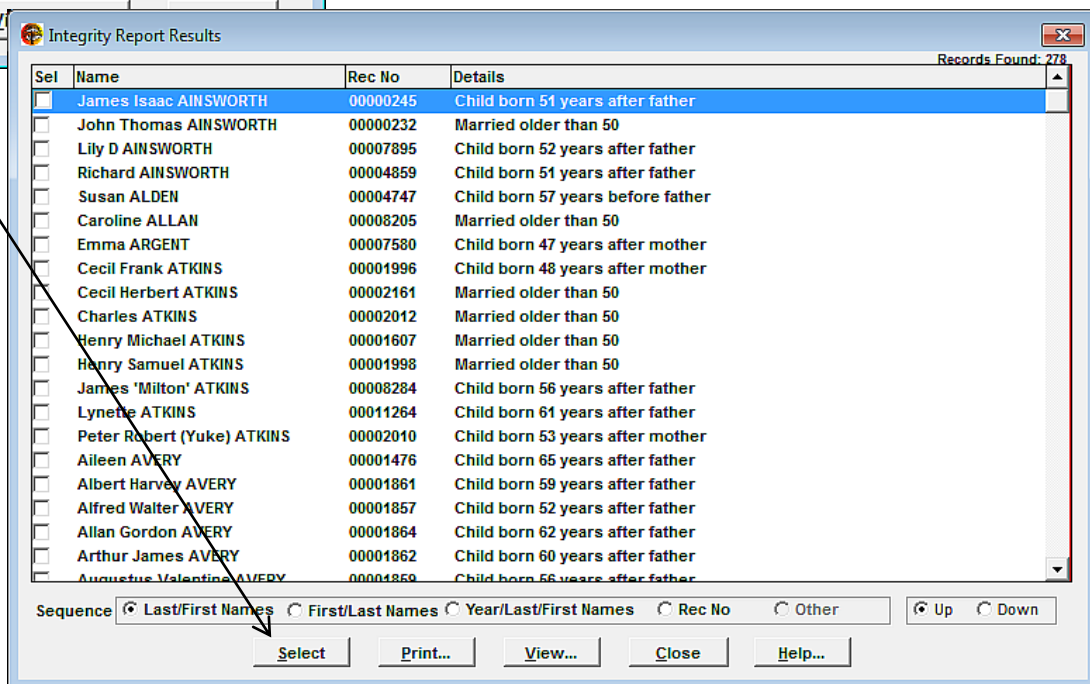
Integrity Report Results

Records Found: 278

| Sel | Name | Rec No | Details |
|---|---|---|---|
| | James Isaac AINSWORTH | 00000245 | Child born 51 years after father |
| | John Thomas AINSWORTH | 00000232 | Married older than 50 |
| | Lily D AINSWORTH | 00007895 | Child born 52 years after father |
| | Richard AINSWORTH | 00004859 | Child born 51 years after father |
| | Susan ALDEN | 00004747 | Child born 57 years before father |
| | Caroline ALLAN | 00008205 | Married older than 50 |
| | Emma ARGENT | 00007580 | Child born 47 years after mother |
| | Cecil Frank ATKINS | 00001996 | Child born 48 years after mother |
| | Cecil Herbert ATKINS | 00002161 | Married older than 50 |
| | Charles ATKINS | 00002012 | Married older than 50 |
| | Henry Michael ATKINS | 00001607 | Married older than 50 |
| | Henry Samuel ATKINS | 00001998 | Married older than 50 |
| | James 'Milton' ATKINS | 00008284 | Child born 56 years after father |
| | Lynette ATKINS | 00011264 | Child born 61 years after father |
| | Peter Robert (Yuke) ATKINS | 00002010 | Child born 53 years after mother |
| | Aileen AVERY | 00001476 | Child born 65 years after father |
| | Albert Harvey AVERY | 00001861 | Child born 59 years after father |
| | Alfred Walter AVERY | 00001857 | Child born 52 years after father |
| | Allan Gordon AVERY | 00001864 | Child born 62 years after father |
| | Arthur James AVERY | 00001862 | Child born 60 years after father |
| | Augustus Valentine AVERY | 00001859 | Child born 56 years after father |

Sequence  Last/First Names  First/Last Names  Year/Last/First Names  Rec No  Other    Up  Down

Select  Print...  View...  Close  Help...